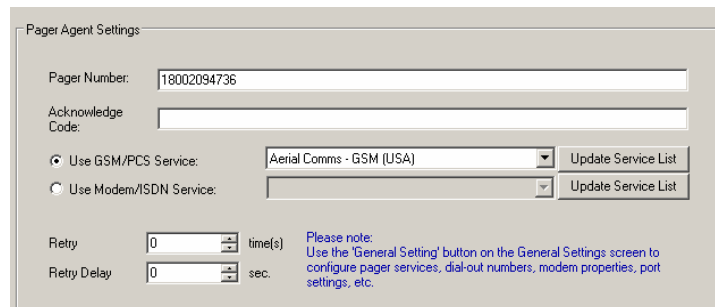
Pager Agent Settings

Pager Number: 18002094736

Acknowledge Code:

Use GSM/PCS Service: Aerial Comms - GSM (USA) Update Service List

Use Modem/ISDN Service: Update Service List

Retry 0 time(s)

Retry Delay 0 sec.

Please note:
Use the 'General Setting' button on the General Settings screen to configure pager services, dial-out numbers, modem properties, port settings, etc.